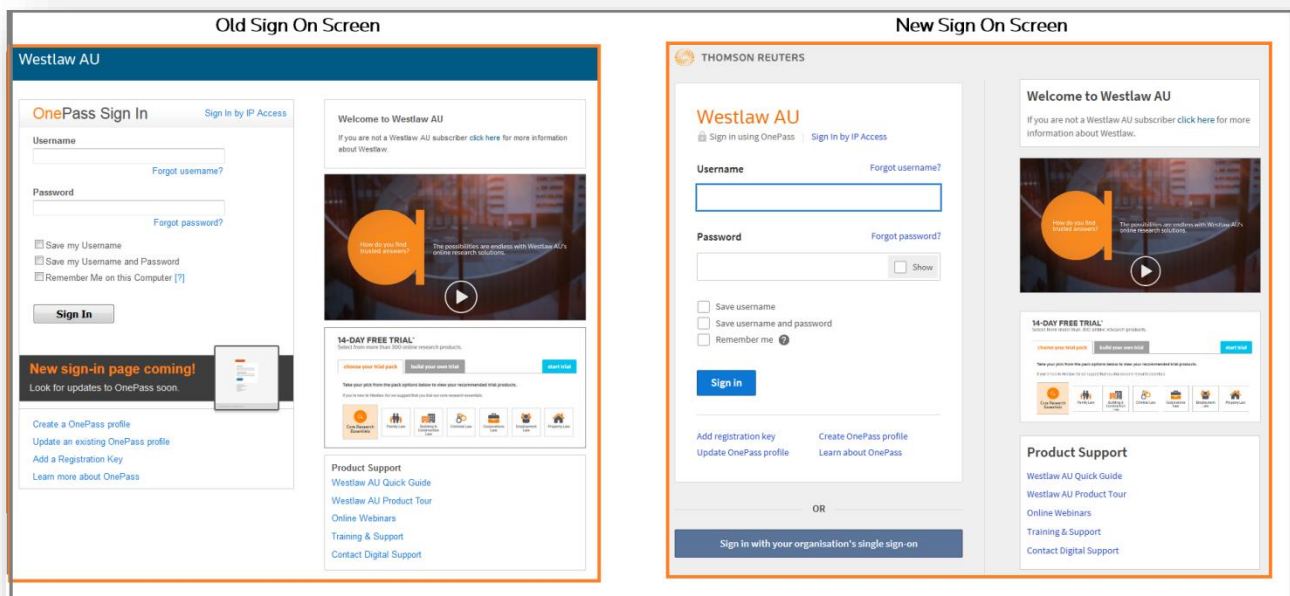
Old Sign On Screen

Westlaw AU

OnePass Sign In
Sign In by IP Access

Username
Forgot username?

Password
Forgot password?

Save my Username
Save my Username and Password
Remember Me on this Computer [?]

Sign In

New sign-in page coming!
Look for updates to OnePass soon.

Create a OnePass profile
Update an existing OnePass profile
Add a Registration Key
Learn more about OnePass

Welcome to Westlaw AU
If you are not a Westlaw AU subscriber click here for more information about Westlaw.

How do you find trusted answers?
The possibilities are endless with Westlaw AU's online research solutions.

14-DAY FREE TRIAL*
Select from more than 300 online research products.
choose your trial pack
build your own trial
start trial
Take your pick from the pack options below to view your recommended trial products.
Core Research Essentials
Family Law
Building & Construction Law
Criminal Law
Corporations Law
Employment Law
Property Law

Product Support
Westlaw AU Quick Guide
Westlaw AU Product Tour
Online Webinars
Training & Support
Contact Digital Support

New Sign On Screen

THOMSON REUTERS

Westlaw AU
Sign in using OnePass | Sign In by IP Access

Username
Forgot username?

Password
Forgot password?
Show

Save username
Save username and password
Remember me

Sign in

Add registration key
Create OnePass profile
Update OnePass profile
Learn about OnePass

OR

Sign in with your organisation's single sign-on

Welcome to Westlaw AU
If you are not a Westlaw AU subscriber click here for more information about Westlaw.

How do you find trusted answers?
The possibilities are endless with Westlaw AU's online research solutions.

14-DAY FREE TRIAL*
Select from more than 300 online research products.
choose your trial pack
build your own trial
start trial
Core Research Essentials
Family Law
Building & Construction Law
Criminal Law
Corporations Law
Employment Law
Property Law

Product Support
Westlaw AU Quick Guide
Westlaw AU Product Tour
Online Webinars
Training & Support
Contact Digital Support